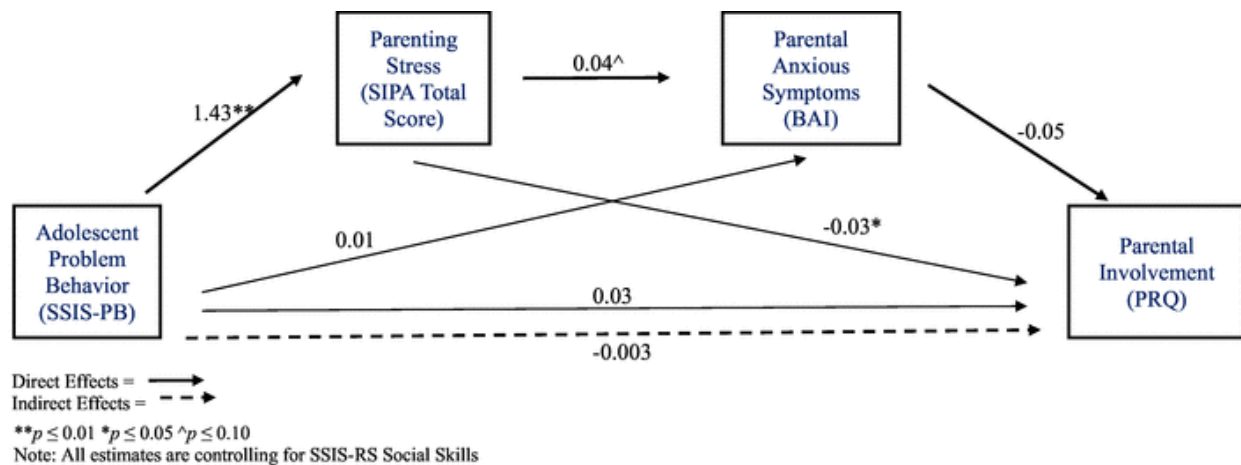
Parenting Stress (SIPA Total Score)

0.04^

Parental Anxious Symptoms (BAI)

1.43**

-0.05

Adolescent Problem Behavior (SSIS-PB)

0.01

-0.03*

Parental Involvement (PRQ)

0.03

-0.003

Direct Effects =
Indirect Effects =

**$p \leq 0.01$ *$p \leq 0.05$ ^$p \leq 0.10$
Note: All estimates are controlling for SSIS-RS Social Skills